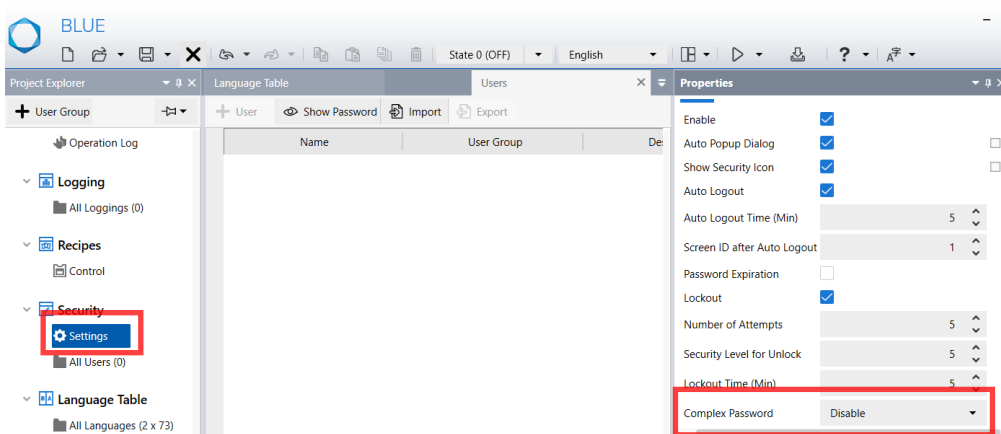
BLUE

State 0 (OFF)
English

Project Explorer
User Group
Operation Log
Logging
All Loggings (0)
Recipes
Control
Security
Settings
All Users (0)
Language Table
All Languages (2 x 73)

Language Table
Users
User
Show Password
Import
Export

| Name | User Group | De |
|---|---|---|

Properties

| | |
|---|---|
| Enable | ✓ |
| Auto Popup Dialog | ✓ |
| Show Security Icon | ✓ |
| Auto Logout | ✓ |
| Auto Logout Time (Min) | 5 |
| Screen ID after Auto Logout | 1 |
| Password Expiration | |
| Lockout | ✓ |
| Number of Attempts | 5 |
| Security Level for Unlock | 5 |
| Lockout Time (Min) | 5 |
| Complex Password | Disable |